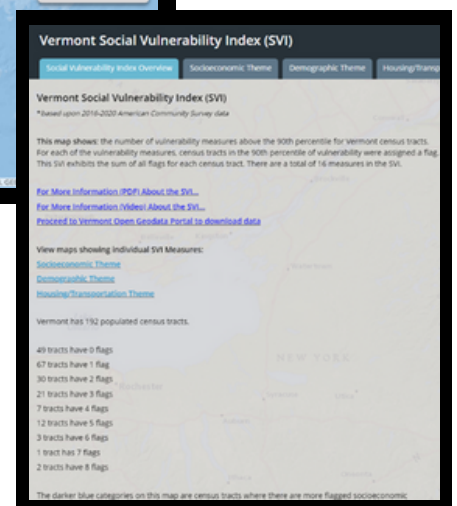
Vermont Social Vulnerability Index (SVI)

Social Vulnerability Index Overview | Socioeconomic Theme | Demographic Theme | Housing/Transp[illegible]

Vermont Social Vulnerability Index (SVI)

*based upon 2016-2020 American Community Survey data

This map shows: the number of vulnerability measures above the 90th percentile for Vermont census tracts. For each of the vulnerability measures, census tracts in the 90th percentile of vulnerability were assigned a flag. This SVI exhibits the sum of all flags for each census tract. There are a total of 16 measures in the SVI.

For More Information (PDF) About the SVI...
For More Information (Video) About the SVI...
Proceed to Vermont Open Geodata Portal to download data

View maps showing individual SVI Measures:
Socioeconomic Theme
Demographic Theme
Housing/Transportation Theme

Vermont has 192 populated census tracts.

49 tracts have 0 flags
67 tracts have 1 flag
30 tracts have 2 flags
21 tracts have 3 flags
7 tracts have 4 flags
12 tracts have 5 flags
3 tracts have 6 flags
1 tract has 7 flags
2 tracts have 8 flags

The darker blue categories on this map are census tracts where there are more flagged socioeconomic

NEW YORK
Rochester